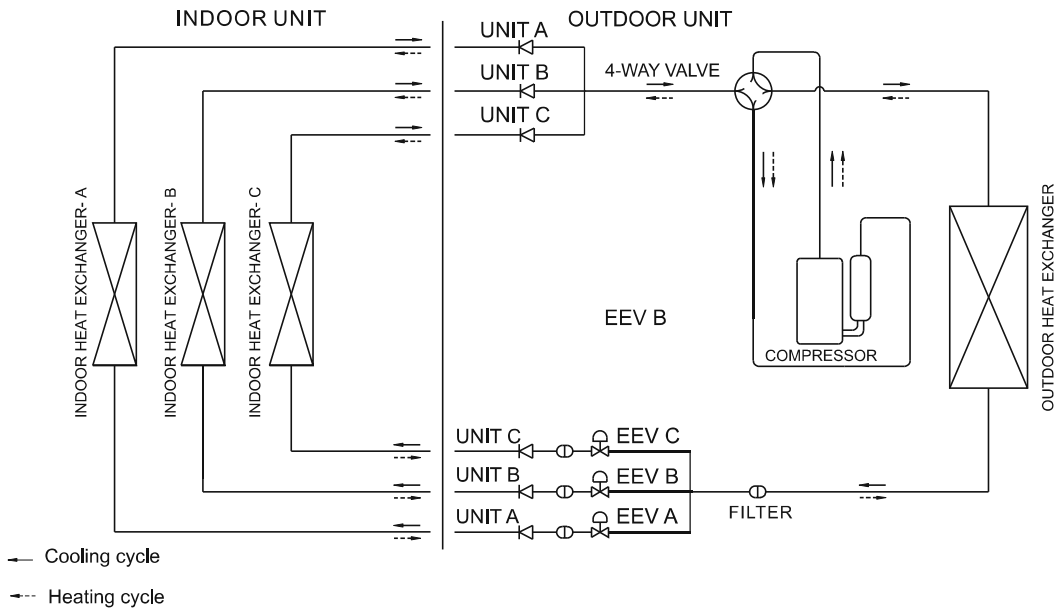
INDOOR UNIT

OUTDOOR UNIT

UNIT A

UNIT B

4-WAY VALVE

UNIT C

INDOOR HEAT EXCHANGER- A

INDOOR HEAT EXCHANGER- B

INDOOR HEAT EXCHANGER- C

EEV B

COMPRESSOR

OUTDOOR HEAT EXCHANGER

UNIT C

EEV C

UNIT B

EEV B

UNIT A

EEV A

FILTER

Cooling cycle

Heating cycle